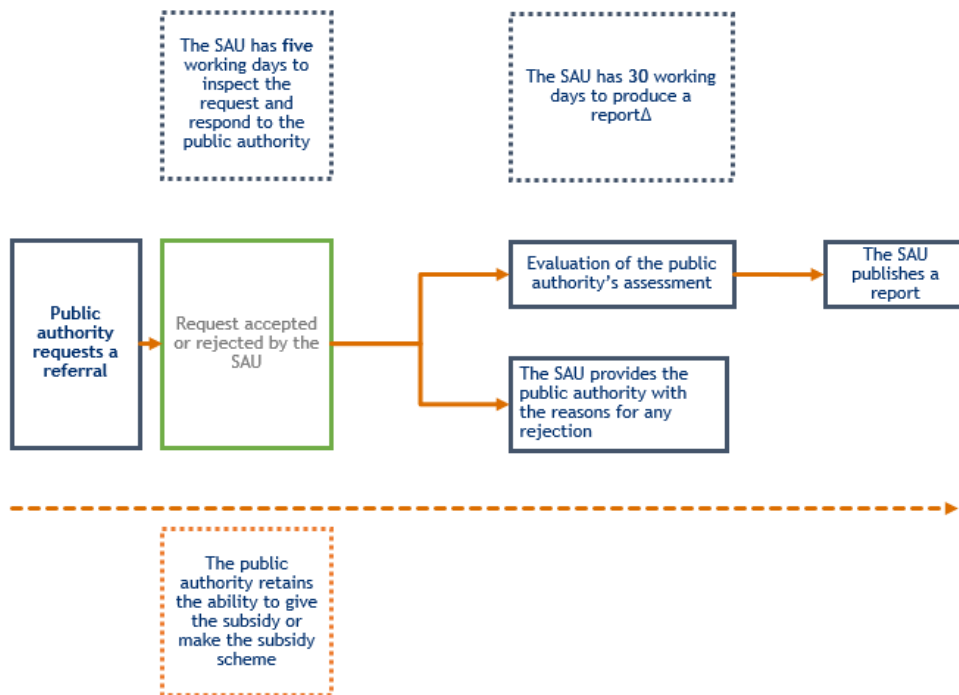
The SAU has five working days to inspect the request and respond to the public authority

The SAU has 30 working days to produce a reportΔ

Public authority requests a referral

Request accepted or rejected by the SAU

Evaluation of the public authority's assessment

The SAU publishes a report

The SAU provides the public authority with the reasons for any rejection

The public authority retains the ability to give the subsidy or make the subsidy scheme